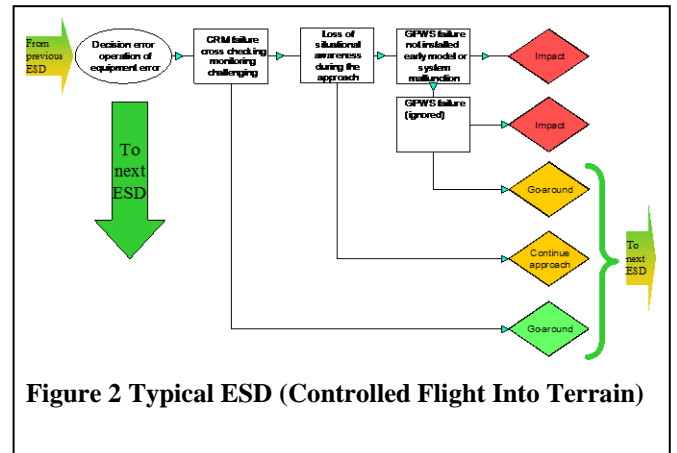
From previous ESD

Decision error operation of equipment error

CRM failure cross checking monitoring challenging

Loss of situational awareness during the approach

GPWS failure not installed early model or system malfunction

Impact

GPWS failure (ignored)

Impact

To next ESD

Go-around

Continue approach

Go-around

To next ESD

Figure 2 Typical ESD (Controlled Flight Into Terrain)